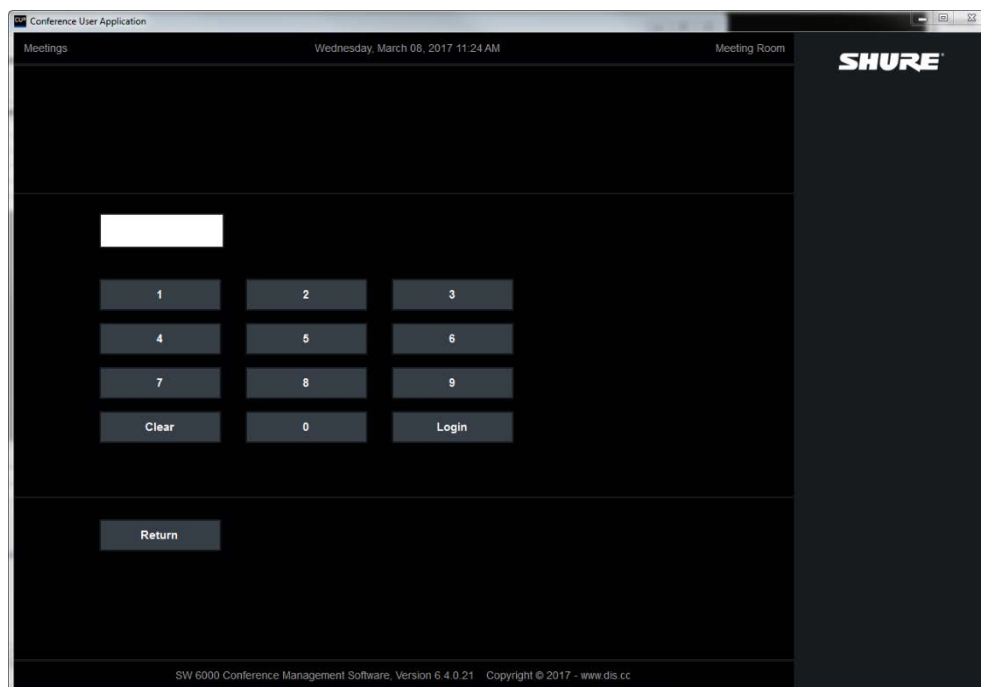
Conference User Application

Meetings

Wednesday, March 08, 2017 11:24 AM

Meeting Room

SHURE

1
2
3
4
5
6
7
8
9
Clear
0
Login

Return

SW 6000 Conference Management Software, Version 6.4.0.21 Copyright © 2017 - www.dis.cc